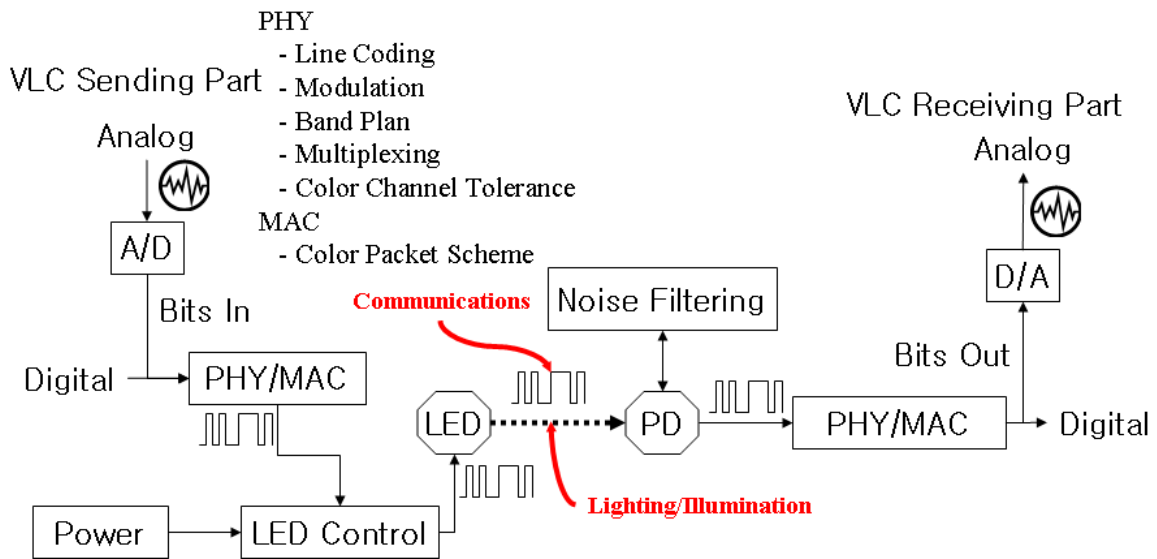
PHY
- Line Coding
- Modulation
- Band Plan
- Multiplexing
- Color Channel Tolerance
MAC
- Color Packet Scheme

VLC Sending Part

Analog

A/D

Bits In

Digital

PHY/MAC

Power

LED Control

LED

Communications

Noise Filtering

PD

Lighting/Illumination

VLC Receiving Part

Analog

D/A

Bits Out

PHY/MAC

Digital